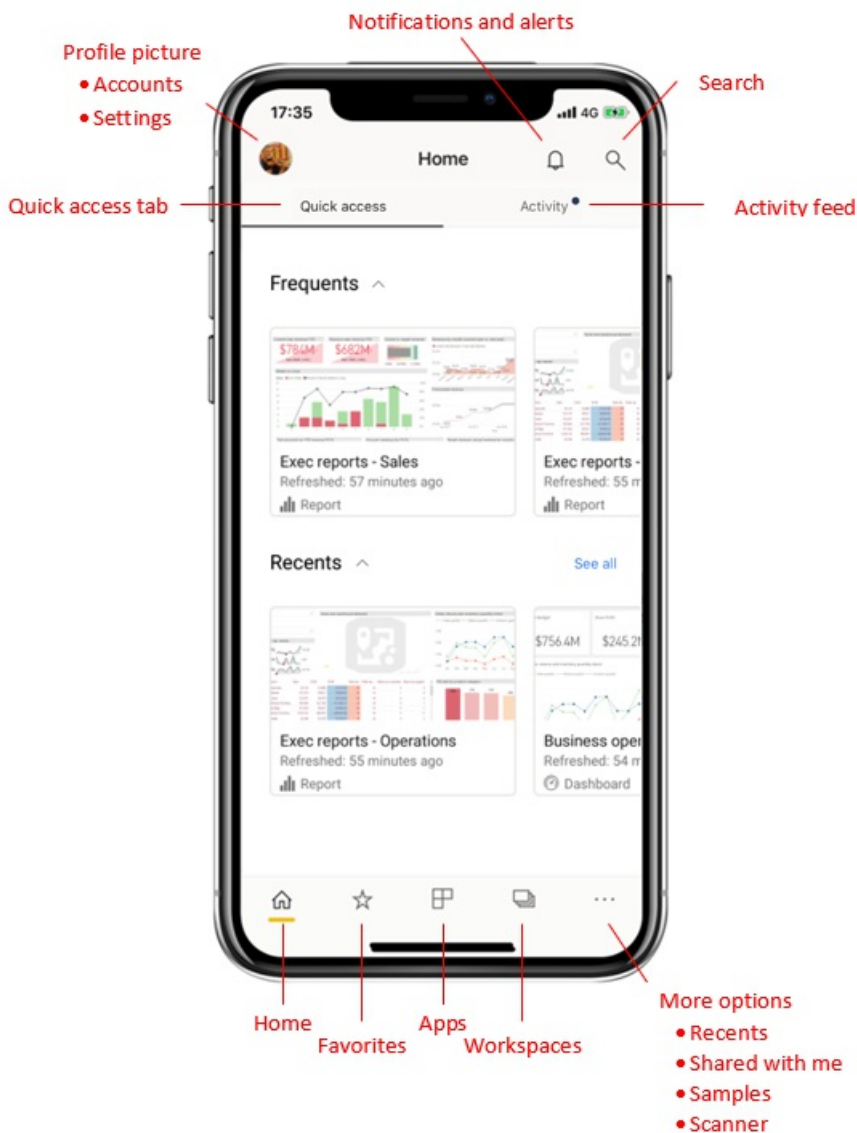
Notifications and alerts

Profile picture
• Accounts
• Settings

Search

17:35

4G

Home

Quick access tab

Quick access

Activity

Activity feed

Frequents

$784M

$682M

Exec reports - Sales
Refreshed: 57 minutes ago
Report

Exec reports -
Refreshed: 55 m
Report

Recents

See all

Exec reports - Operations
Refreshed: 55 minutes ago
Report

$756.4M

$245.2

Business oper
Refreshed: 54 m
Dashboard

Home

Favorites

Apps

Workspaces

More options
• Recents
• Shared with me
• Samples
• Scanner